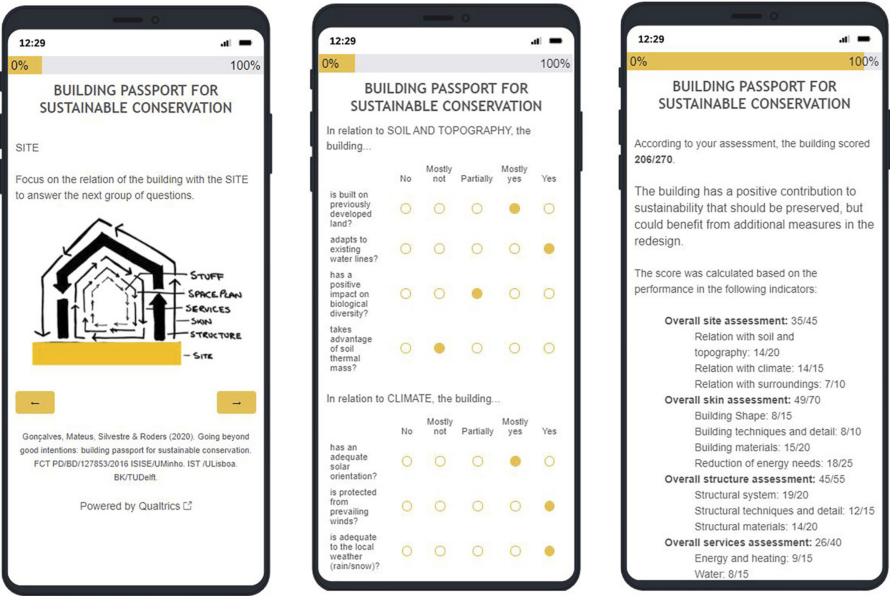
12:29

0% 100%

BUILDING PASSPORT FOR SUSTAINABLE CONSERVATION

SITE

Focus on the relation of the building with the SITE to answer the next group of questions.

STUFF
SPACE PLAN
SERVICES
SKIN
STRUCTURE
SITE

←
→

Gonçalves, Mateus, Silvestre & Roders (2020). Going beyond good intentions: building passport for sustainable conservation. FCT PD/BD/127853/2016 ISISE/UMinho. IST /ULisboa. BK/TUDelft.

Powered by Qualtrics

12:29

0% 100%

BUILDING PASSPORT FOR SUSTAINABLE CONSERVATION

In relation to SOIL AND TOPOGRAPHY, the building...

| | No | Mostly not | Partially | Mostly yes | Yes |
|---|---|---|---|---|---|
| is built on previously developed land? | | | | | |
| adapts to existing water lines? | | | | | |
| has a positive impact on biological diversity? | | | | | |
| takes advantage of soil thermal mass? | | | | | |

In relation to CLIMATE, the building...

| | No | Mostly not | Partially | Mostly yes | Yes |
|---|---|---|---|---|---|
| has an adequate solar orientation? | | | | | |
| is protected from prevailing winds? | | | | | |
| is adequate to the local weather (rain/snow)? | | | | | |

12:29

0% 100%

BUILDING PASSPORT FOR SUSTAINABLE CONSERVATION

According to your assessment, the building scored 206/270.

The building has a positive contribution to sustainability that should be preserved, but could benefit from additional measures in the redesign.

The score was calculated based on the performance in the following indicators:

Overall site assessment: 35/45
Relation with soil and topography: 14/20
Relation with climate: 14/15
Relation with surroundings: 7/10
Overall skin assessment: 49/70
Building Shape: 8/15
Building techniques and detail: 8/10
Building materials: 15/20
Reduction of energy needs: 18/25
Overall structure assessment: 45/55
Structural system: 19/20
Structural techniques and detail: 12/15
Structural materials: 14/20
Overall services assessment: 26/40
Energy and heating: 9/15
Water: 8/15